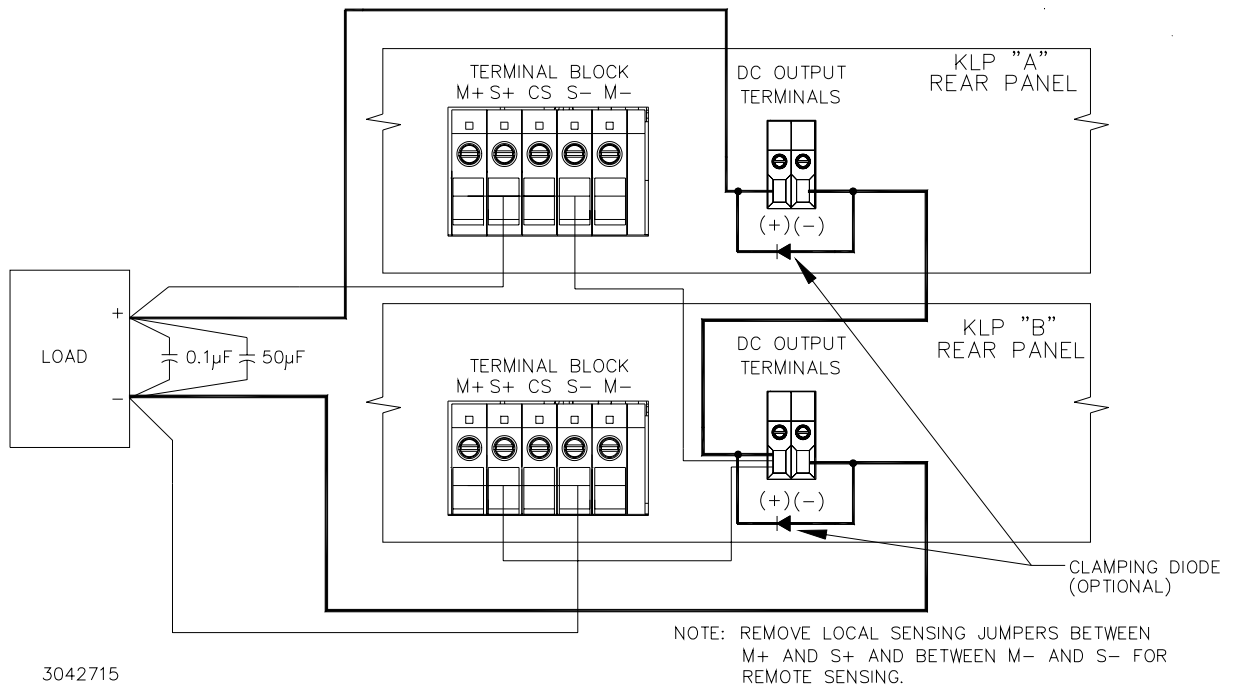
TERMINAL BLOCK
M+ S+ CS S− M−

DC OUTPUT
TERMINALS

KLP "A"
REAR PANEL

(+)(−)

LOAD

+

−

0.1μF 50μF

TERMINAL BLOCK
M+ S+ CS S− M−

DC OUTPUT
TERMINALS

KLP "B"
REAR PANEL

(+)(−)

CLAMPING DIODE
(OPTIONAL)

NOTE: REMOVE LOCAL SENSING JUMPERS BETWEEN M+ AND S+ AND BETWEEN M− AND S− FOR REMOTE SENSING.

3042715